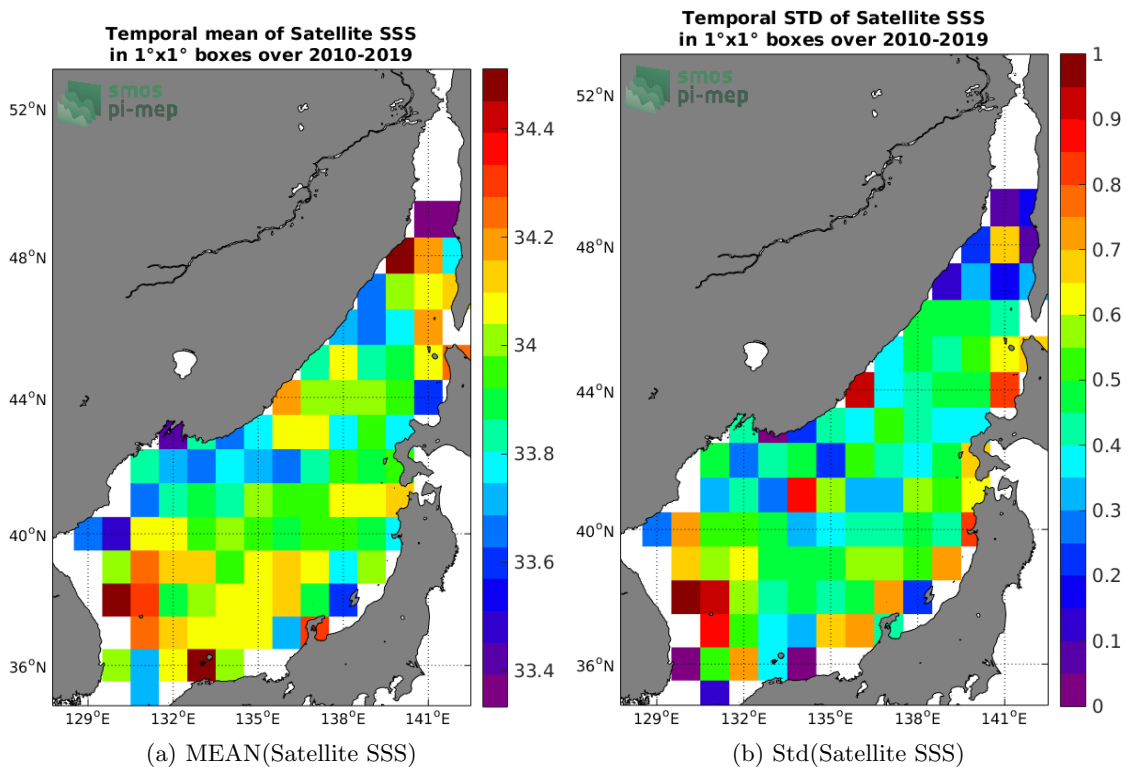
Temporal mean of Satellite SSS
in 1°x1° boxes over 2010-2019

smos
pi-mep

52°N
48°N
44°N
40°N
36°N
129°E 132°E 135°E 138°E 141°E

34.4
34.2
34
33.8
33.6
33.4

(a) MEAN(Satellite SSS)

Temporal STD of Satellite SSS
in 1°x1° boxes over 2010-2019

smos
pi-mep

52°N
48°N
44°N
40°N
36°N
129°E 132°E 135°E 138°E 141°E

1
0.9
0.8
0.7
0.6
0.5
0.4
0.3
0.2
0.1
0

(b) Std(Satellite SSS)